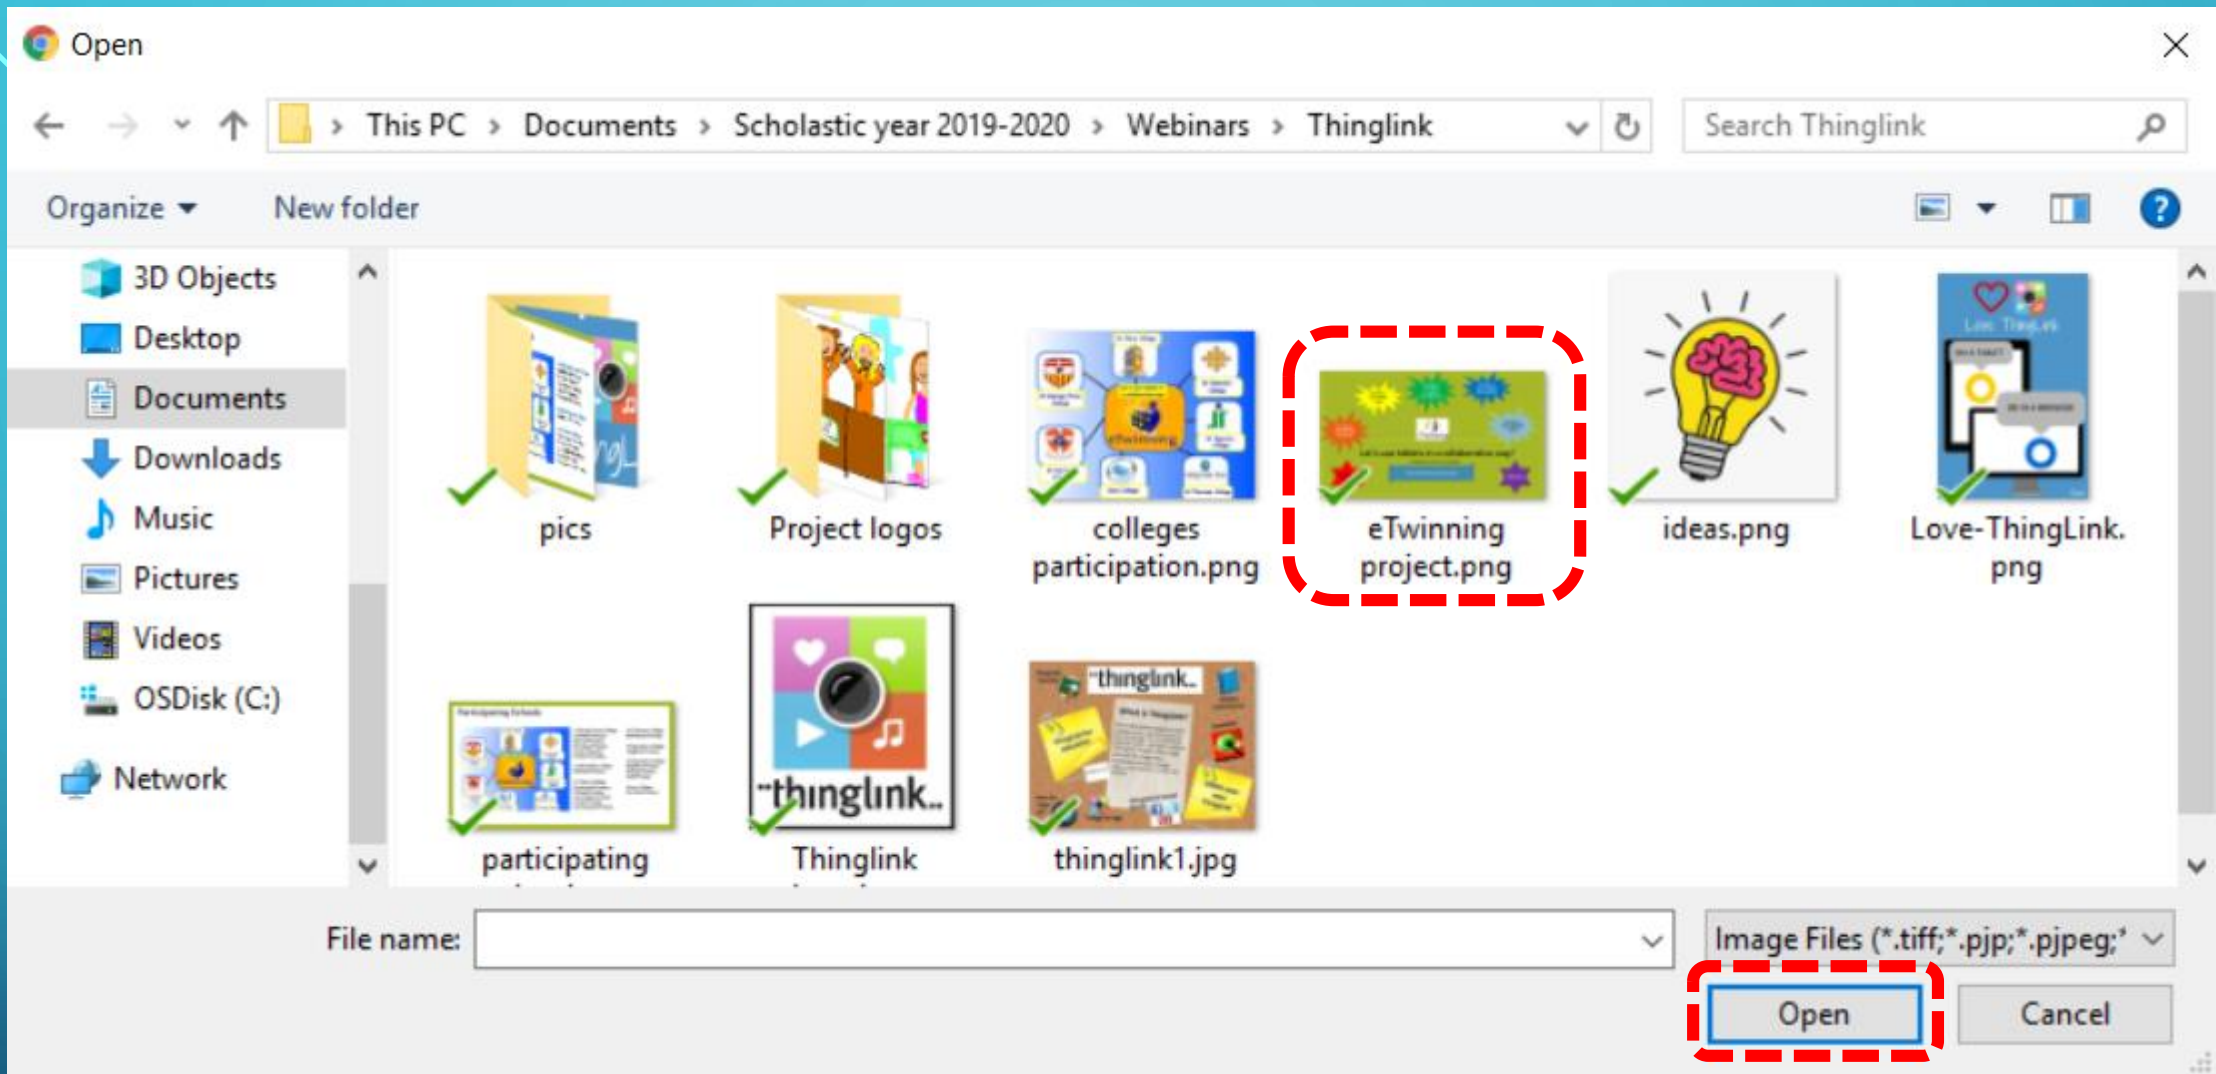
Open

This PC › Documents › Scholastic year 2019-2020 › Webinars › Thinglink

Search Thinglink

Organize ▾ New folder

3D Objects
Desktop
Documents
Downloads
Music
Pictures
Videos
OSDisk (C:)
Network

pics
Project logos
colleges participation.png
eTwinning project.png
ideas.png
Love-ThingLink.png
participating
Thinglink
thinglink1.jpg

thinglink

File name:
Image Files (*.tiff;*.pjp;*.pjpeg;*
Open
Cancel